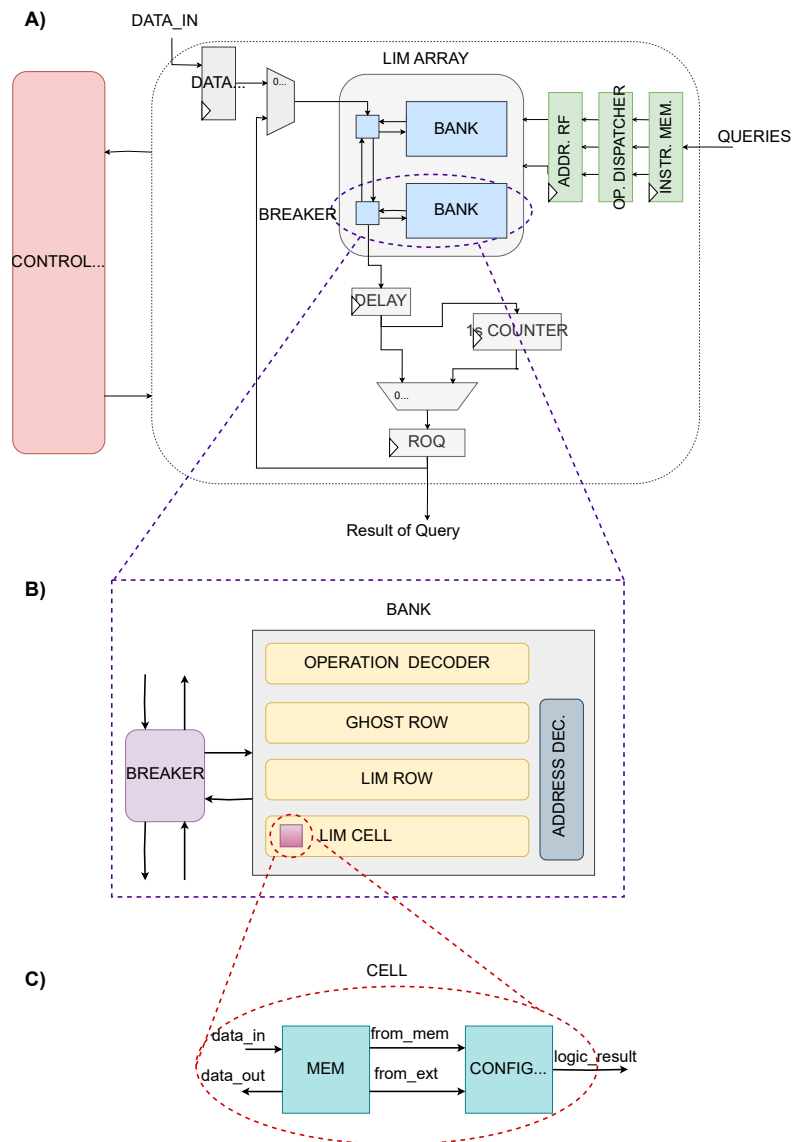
A)

DATA_IN

DATA...

0...

LIM ARRAY

BANK

BANK

BREAKER

ADDR. RF

OP. DISPATCHER

INSTR. MEM.

QUERIES

CONTROL...

DELAY

1s COUNTER

0...

ROQ

Result of Query

B)

BANK

OPERATION DECODER

GHOST ROW

LIM ROW

LIM CELL

ADDRESS DEC.

BREAKER

C)

CELL

data_in

from_mem

MEM

CONFIG...

logic_result

data_out

from_ext